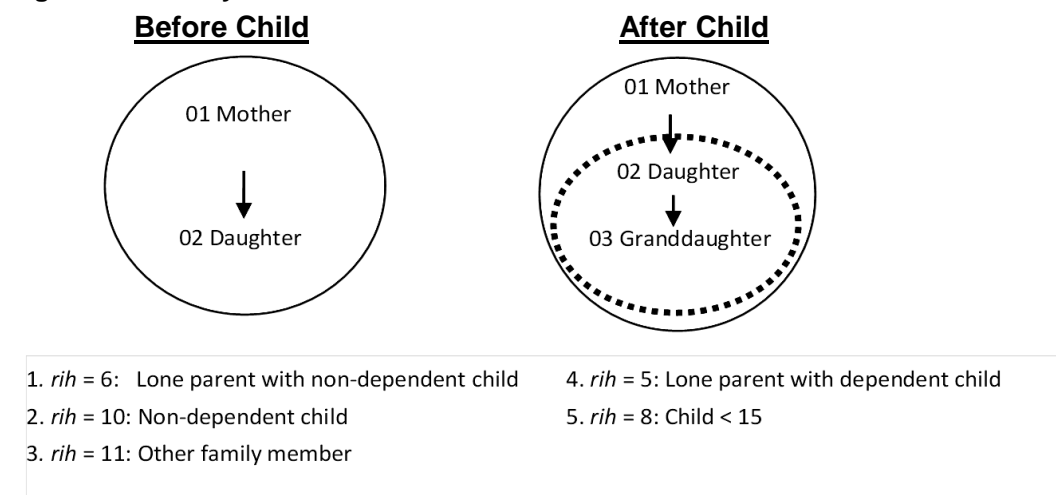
Before Child

01 Mother

02 Daughter

After Child

01 Mother

02 Daughter

03 Granddaughter

1. *rih* = 6: Lone parent with non-dependent child

2. *rih* = 10: Non-dependent child

3. *rih* = 11: Other family member

4. *rih* = 5: Lone parent with dependent child

5. *rih* = 8: Child < 15